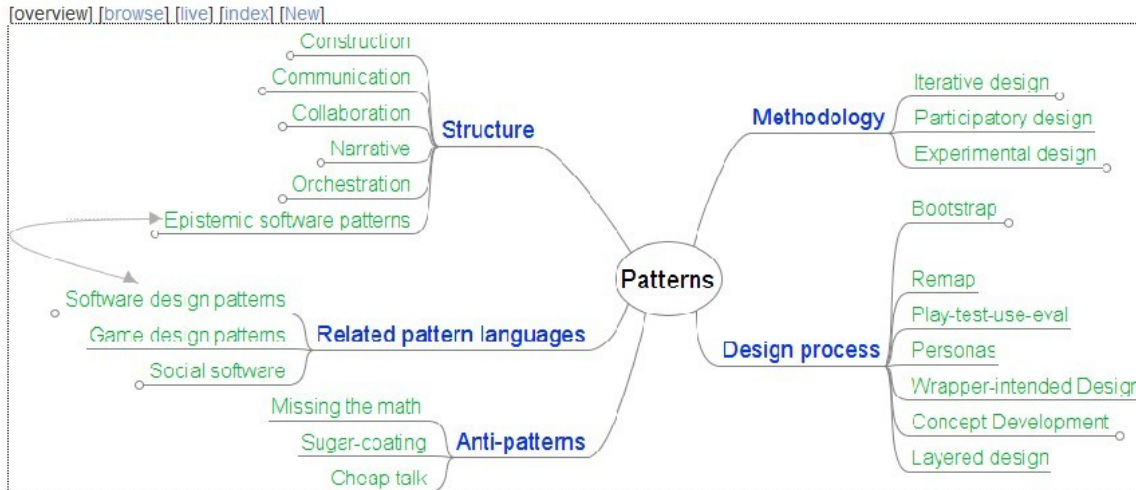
[overview] [browse] [live] [index] [New]

Construction
Communication
Collaboration
Narrative
Orchestration
Epistemic software patterns
Structure

Software design patterns
Game design patterns
Social software
Related pattern languages

Missing the math
Sugar-coating
Cheap talk
Anti-patterns

Patterns

Methodology
Iterative design
Participatory design
Experimental design

Design process
Bootstrap
Remap
Play-test-use-eval
Personas
Wrapper-intended Design
Concept Development
Layered design